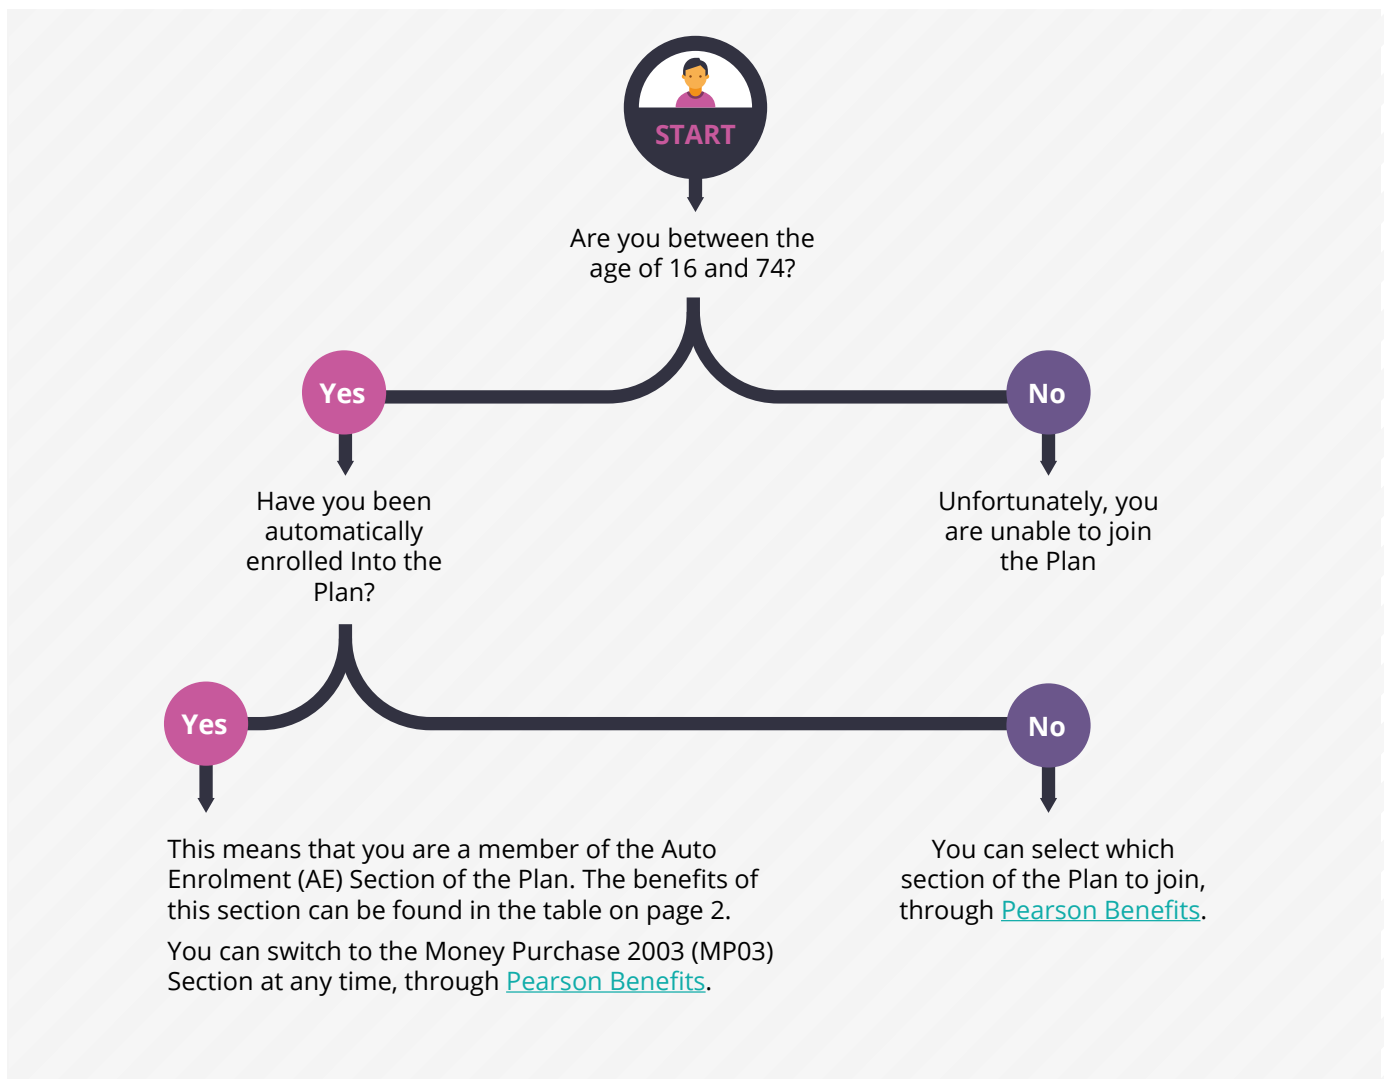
START

Are you between the age of 16 and 74?

Yes

No

Have you been automatically enrolled Into the Plan?

Unfortunately, you are unable to join the Plan

Yes

No

This means that you are a member of the Auto Enrolment (AE) Section of the Plan. The benefits of this section can be found in the table on page 2.

You can switch to the Money Purchase 2003 (MP03) Section at any time, through Pearson Benefits.

You can select which section of the Plan to join, through Pearson Benefits.